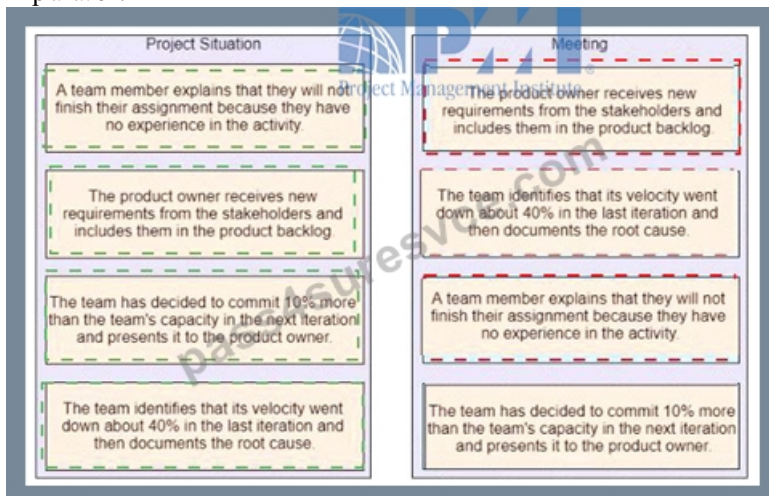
Project Situation

A team member explains that they will not finish their assignment because they have no experience in the activity.

The product owner receives new requirements from the stakeholders and includes them in the product backlog.

The team has decided to commit 10% more than the team's capacity in the next iteration and presents it to the product owner.

The team identifies that its velocity went down about 40% in the last iteration and then documents the root cause.

Meeting

The product owner receives new requirements from the stakeholders and includes them in the product backlog.

The team identifies that its velocity went down about 40% in the last iteration and then documents the root cause.

A team member explains that they will not finish their assignment because they have no experience in the activity.

The team has decided to commit 10% more than the team's capacity in the next iteration and presents it to the product owner.

PMI Project Management Institute

pass4suresvce.com